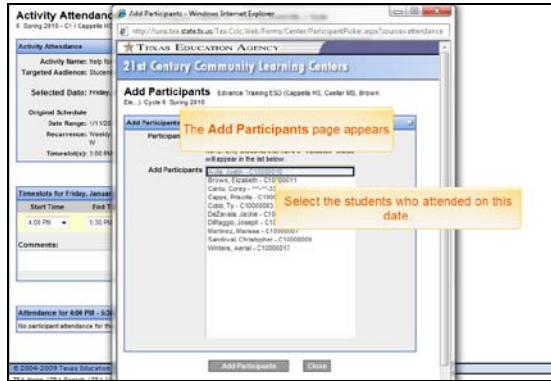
Activity Attendanc
6. Spring 2010 - C1 / Cappelle H

Add Participants - Windows Internet Explorer

http://tunia.tea.state.tx.us/Tea.Cclc.Web/Forms/Center/ParticipantPicker.aspx?source=attendance

TEXAS EDUCATION AGENCY

21st Century Community Learning Centers

Add Participants Edvance Training ESD (Cappella MS, Cuellar MS, Brown Ele...) Cycle 6 Spring 2010

Activity Attendance

Activity Name: Help fo

Targeted Audience: Student

Selected Date: Friday,

Original Schedule

Date Range: 1/11/20

Recurrence: Weekly

Timeslot(s): 1:00 PM

Add Participants

Participan

The Add Participants page appears

will appear in the list below.

Add Participants

Alba, Justin - C10000009
Brown, Elizabeth - C10000011
Cantu, Corey - ***-**-33
Capps, Priscilla - C1000
Cobb, Ty - C10000003
DeZavala, Jackie - C100
DiRaggio, Joseph - C1
Martinez, Marissa - C10000007
Sandoval, Christopher - C10000009
Winters, Aerial - C10000017

Select the students who attended on this date.

Timeslots for Friday, Januar

Start Time

End Ti

4:00 PM

5:30 PM

Comments:

Attendance for 4:00 PM - 5:3

No participant attendance for th

Add Participants

Close

© 2004-2009 Texas Education

TEA Home | TEA Search | TEA